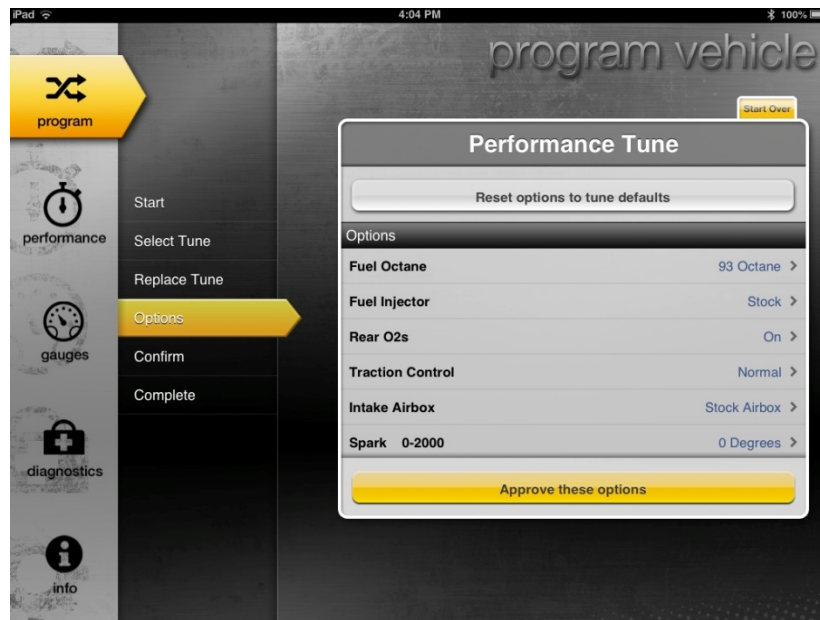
iPad

4:04 PM

100%

program vehicle

program

performance

gauges

diagnostics

info

Start

Select Tune

Replace Tune

Options

Confirm

Complete

Start Over

Performance Tune

Reset options to tune defaults

Options

| | |
|---|---|
| Fuel Octane | 93 Octane > |
| Fuel Injector | Stock > |
| Rear O2s | On > |
| Traction Control | Normal > |
| Intake Airbox | Stock Airbox > |
| Spark 0-2000 | 0 Degrees > |

Approve these options